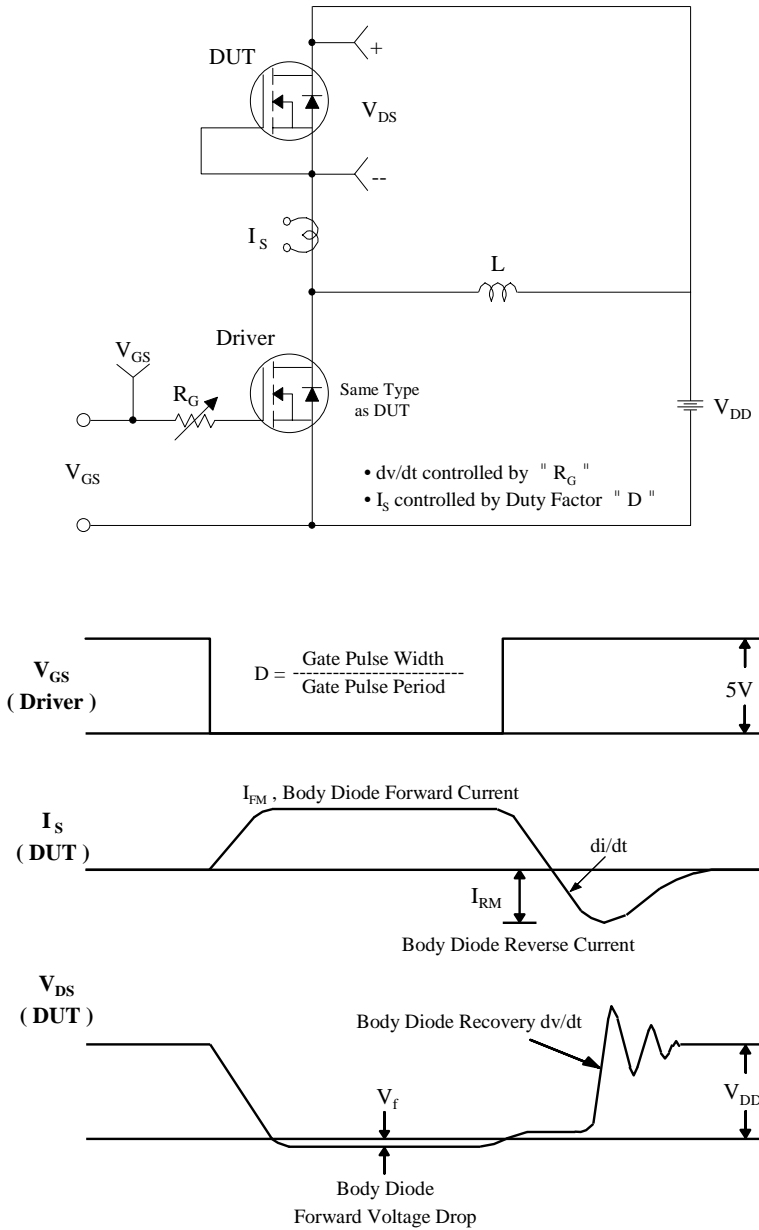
DUT

+

$V_{DS}$

--

$I_S$

L

Driver

$V_{GS}$

$R_G$

Same Type as DUT

$V_{DD}$

$V_{GS}$

• dv/dt controlled by " $R_G$ "

• $I_S$ controlled by Duty Factor " D "

$V_{GS}$ ( Driver )

$D = \frac{\text{Gate Pulse Width}}{\text{Gate Pulse Period}}$

5V

$I_{FM}$ , Body Diode Forward Current

$I_S$ ( DUT )

di/dt

$I_{RM}$

Body Diode Reverse Current

$V_{DS}$ ( DUT )

Body Diode Recovery dv/dt

$V_f$

$V_{DD}$

Body Diode Forward Voltage Drop